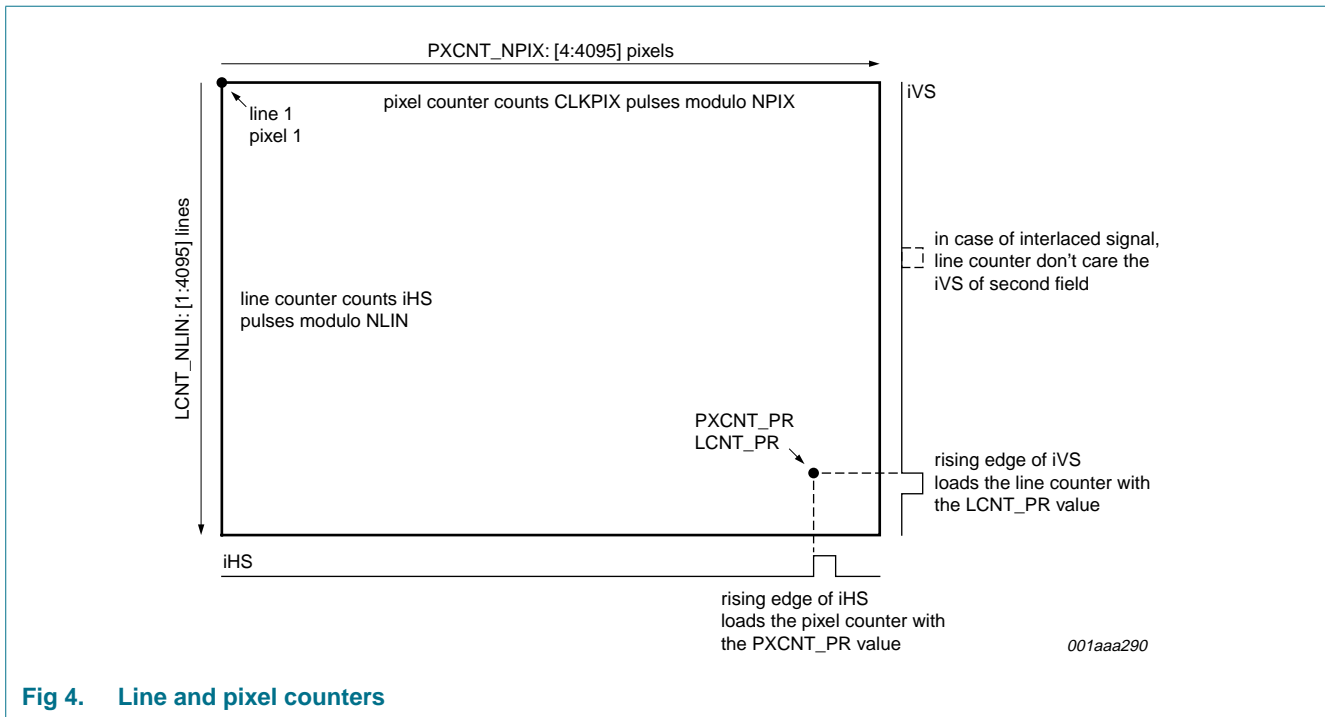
PXCNT_NPIX: [4:4095] pixels

line 1
pixel 1

pixel counter counts CLKPIX pulses modulo NPIX

iVS

LCNT_NLIN: [1:4095] lines

in case of interlaced signal, line counter don't care the iVS of second field

line counter counts iHS pulses modulo NLIN

PXCNT_PR
LCNT_PR

rising edge of iVS loads the line counter with the LCNT_PR value

iHS

rising edge of iHS loads the pixel counter with the PXCNT_PR value

001aaa290

Fig 4. Line and pixel counters